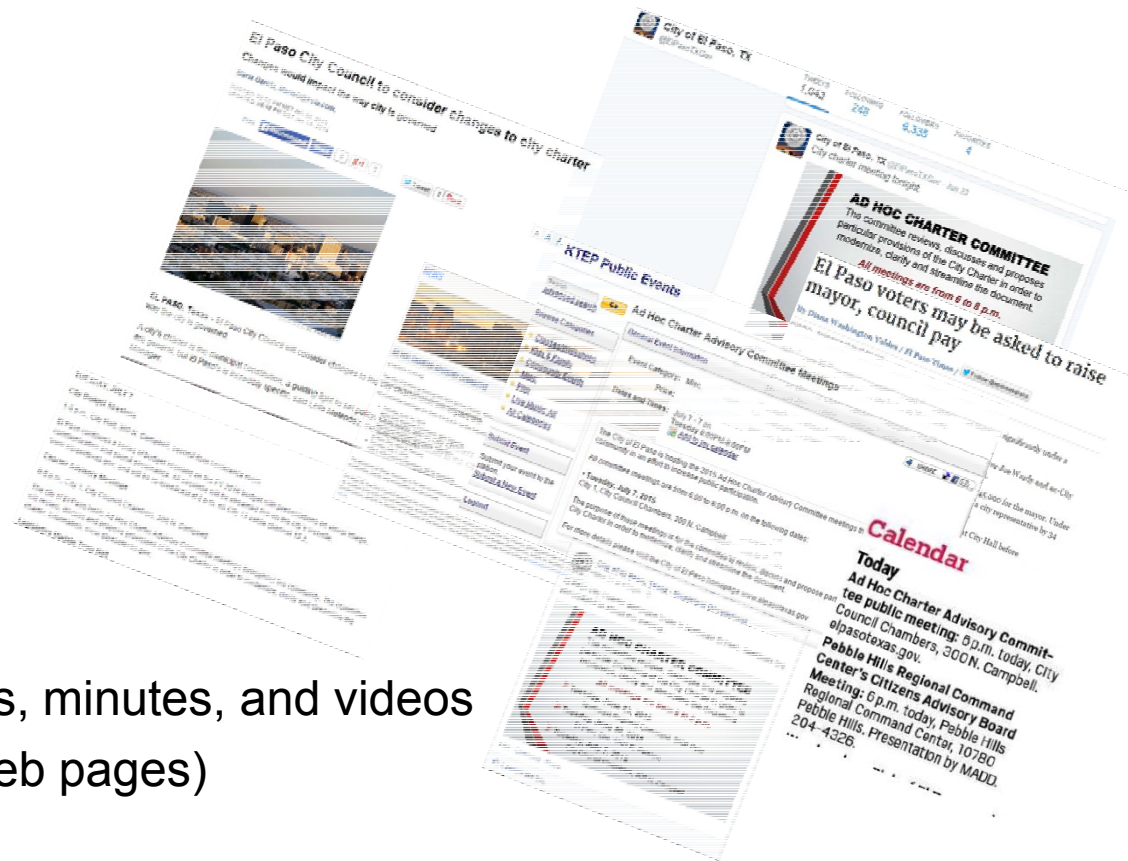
El Paso City Council to consider changes to city charter

Changes would impact the way city is governed

City of El Paso, TX

@ElPasoTXGov

TWEETS 1,043 FOLLOWING 248 FOLLOWERS 6,335 FAVORITES 4

City of El Paso, TX @ElPasoTXGov · Jun 23

City charter meeting tonight

AD HOC CHARTER COMMITTEE

The committee reviews, discusses and proposes particular provisions of the City Charter in order to modernize, clarify and streamline the document.

All meetings are from 6 to 8 p.m.

El Paso voters may be asked to raise mayor, council pay

KTEP Public Events

Ad Hoc Charter Advisory Committee Meetings

Event Category: Misc.

Price:

Dates and Times: July 1 - 7 pm

Add to my calendar

The City of El Paso is hosting the 2015 Ad Hoc Charter Advisory Committee meetings to

All committee meetings are from 6:00 to 8:00 p.m. on the following dates:

• Tuesday, July 7, 2015

City 1, City Council Chambers, 300 N. Campbell

The purpose of these meetings is for the committee to review, discuss and propose part City Charter in order to modernize, clarify and streamline the document.

For more details please visit the City of El Paso homepage www.elpasotexas.gov

Submit Event

Submit a New Event

Legend

Calendar

Today

Ad Hoc Charter Advisory Committee public meeting: 6 p.m. today, City Council Chambers, 300 N. Campbell. elpasotexas.gov.

Pebble Hills Regional Command Center's Citizens Advisory Board Meeting: 6 p.m. today, Pebble Hills Regional Command Center, 10780 Pebble Hills. Presentation by MADD. 204-4326.

s, minutes, and videos

eb pages)